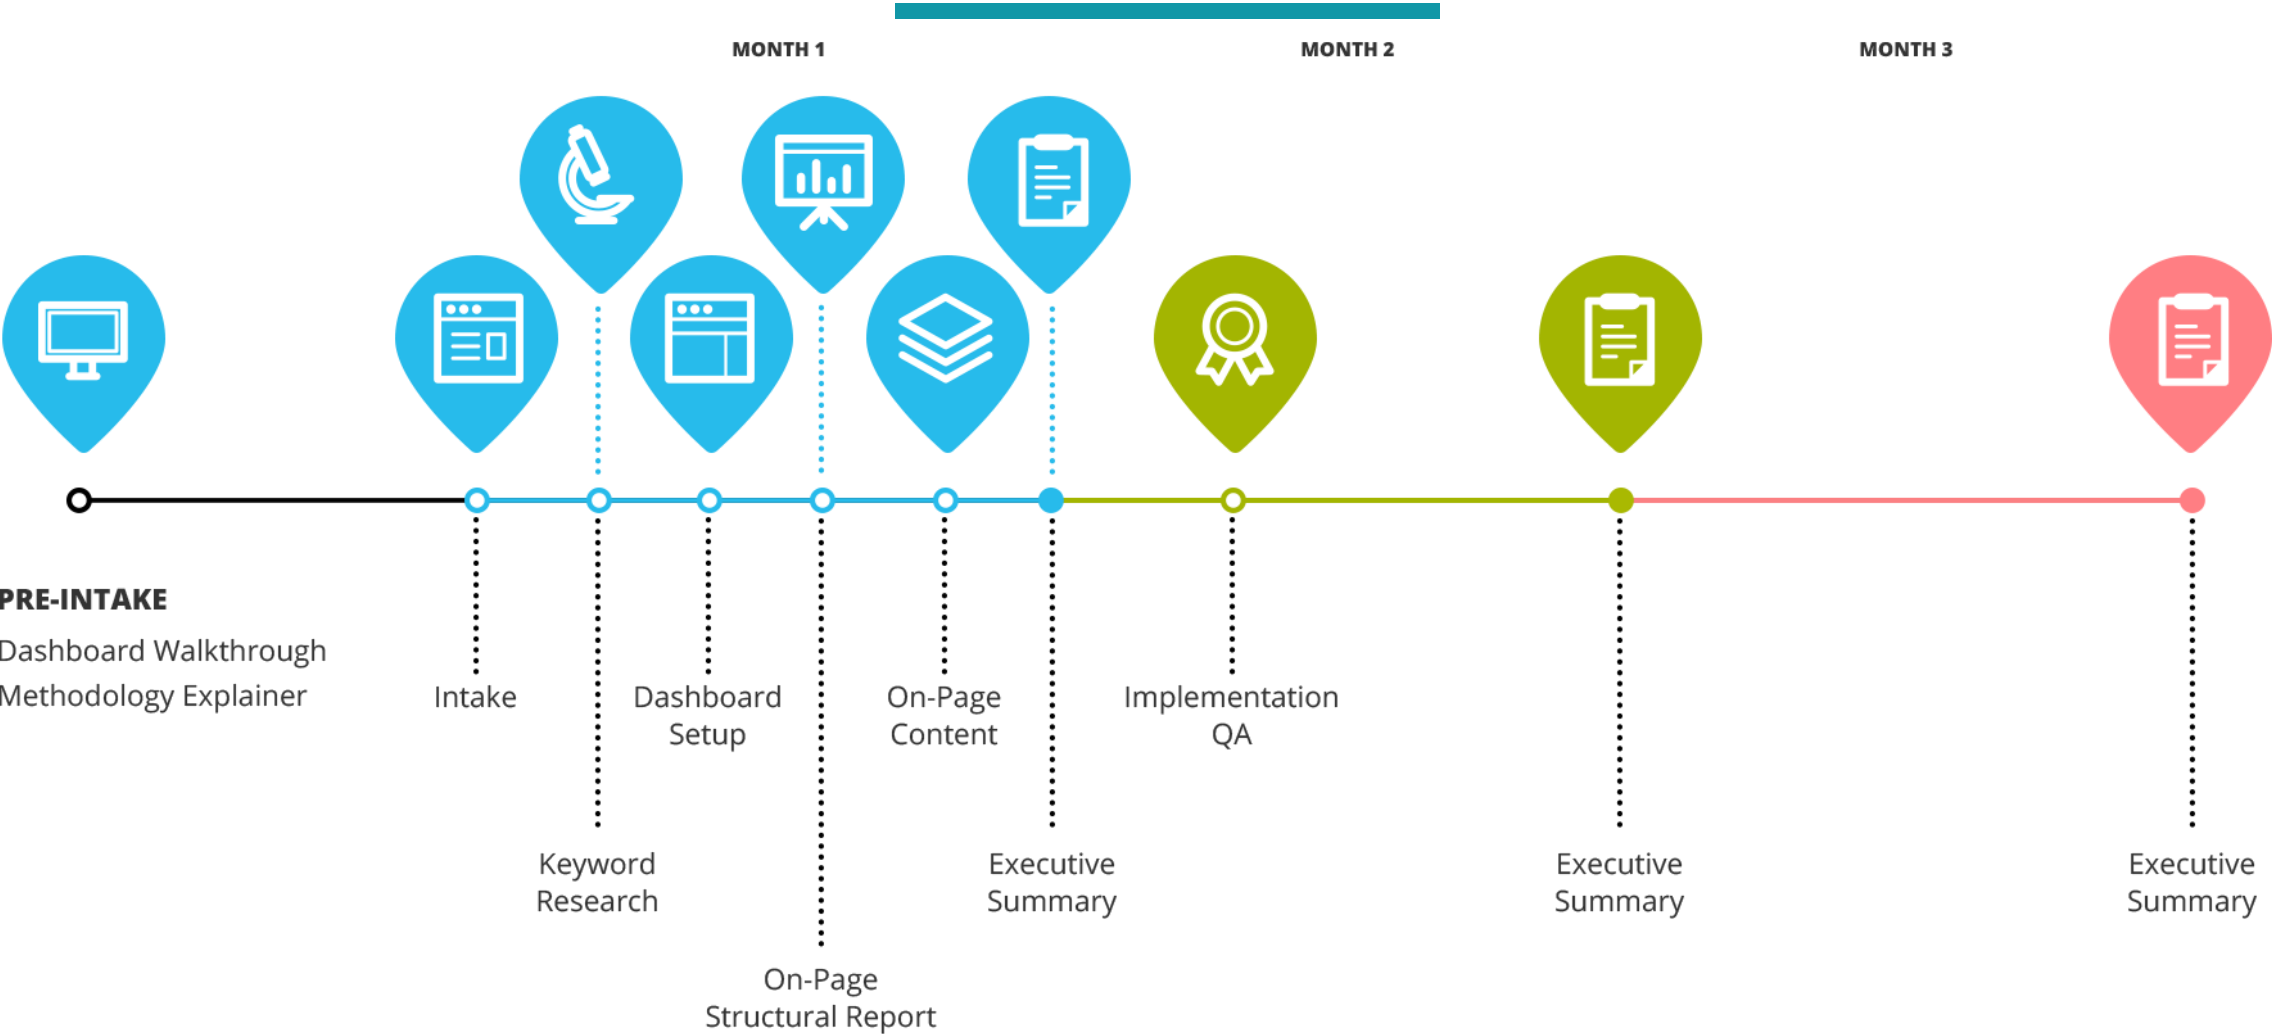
MONTH 1

MONTH 2

MONTH 3

PRE-INTAKE
Dashboard Walkthrough
Methodology Explainer

Intake

Dashboard Setup

On-Page Content

Implementation QA

Keyword Research

Executive Summary

Executive Summary

Executive Summary

On-Page Structural Report